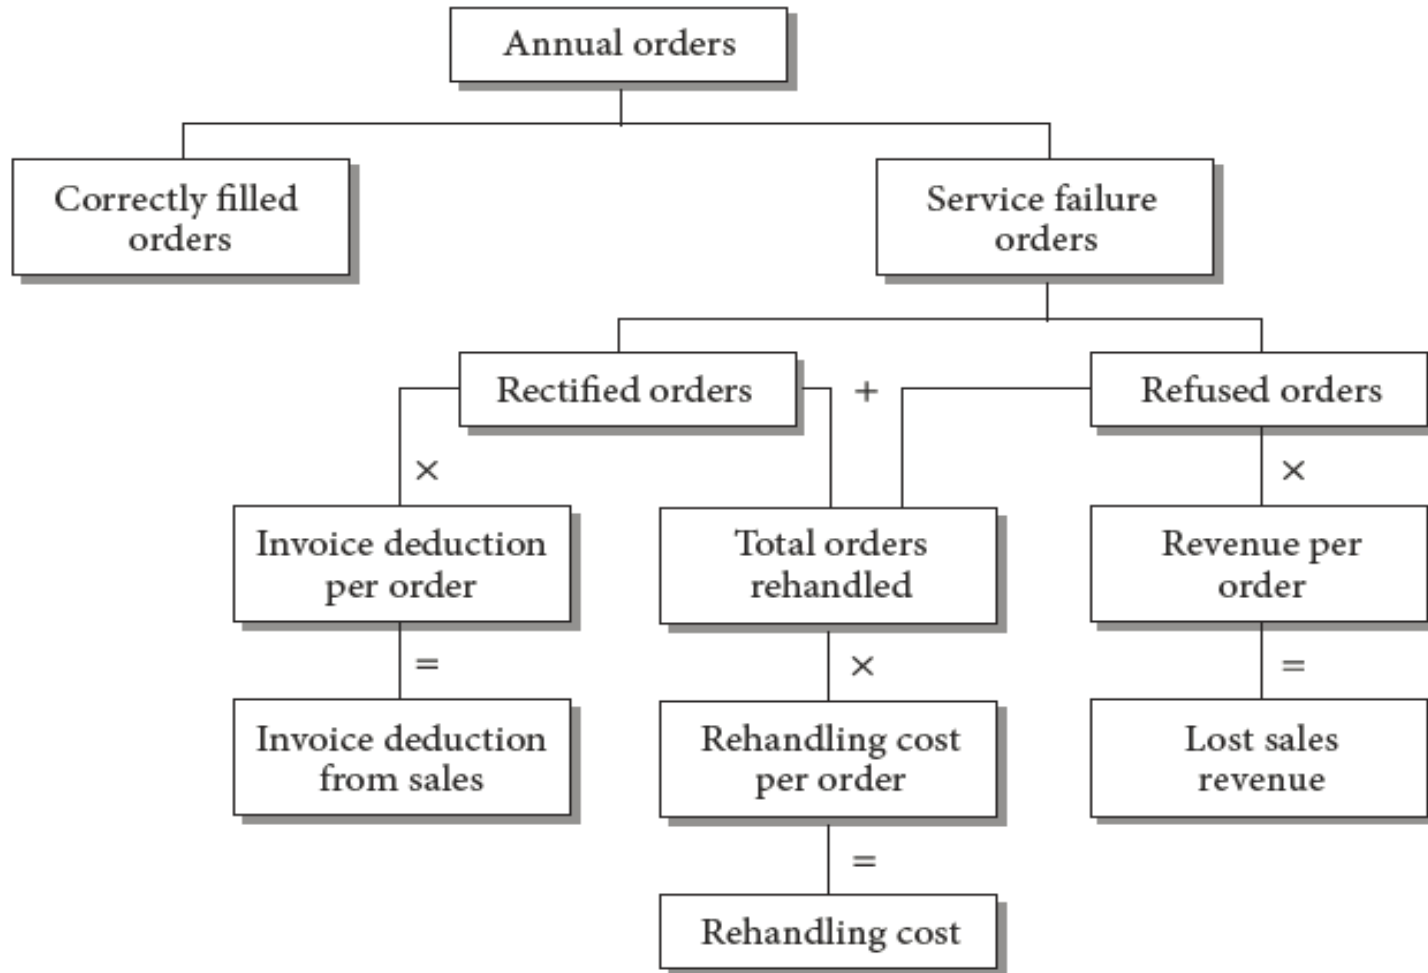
Annual orders

Correctly filled orders

Service failure orders

Rectified orders

+

Refused orders

×

Invoice deduction per order

=

Invoice deduction from sales

Total orders rehandled

×

Rehandling cost per order

=

Rehandling cost

×

Revenue per order

=

Lost sales revenue